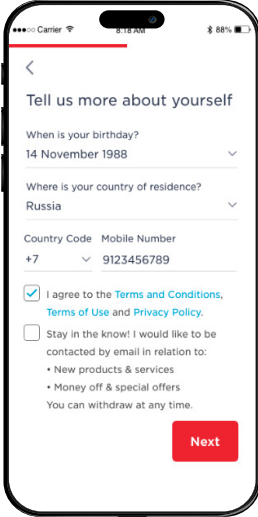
●●●○○ Carrier 8:18 AM 88%

<

Tell us more about yourself

When is your birthday?

14 November 1988

Where is your country of residence?

Russia

Country Code
+7

Mobile Number
9123456789

I agree to the Terms and Conditions, Terms of Use and Privacy Policy.

Stay in the know! I would like to be contacted by email in relation to:
• New products & services
• Money off & special offers
You can withdraw at any time.

Next